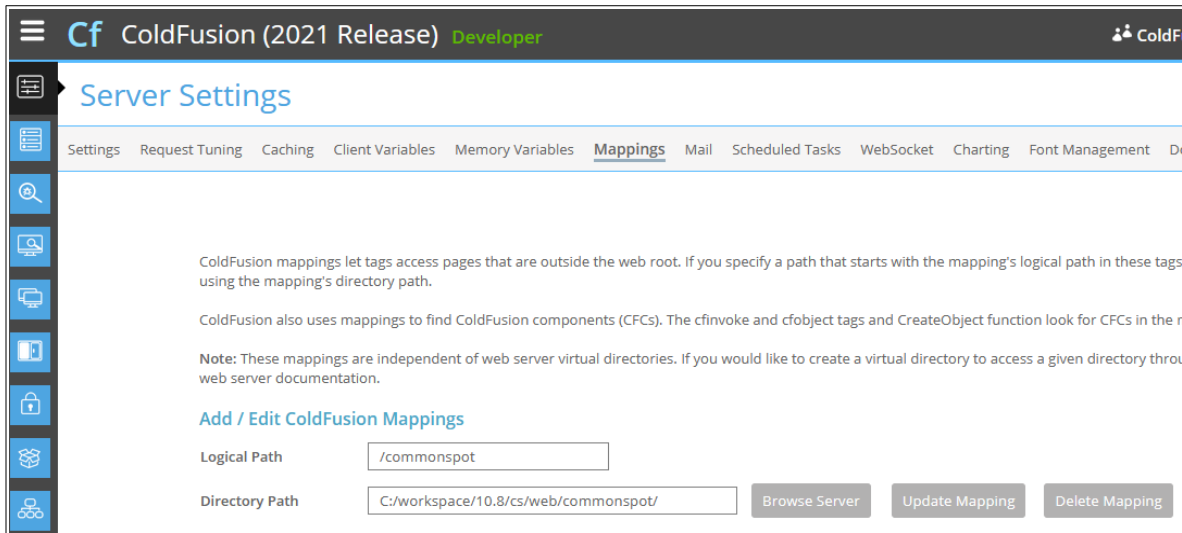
Cf ColdFusion (2021 Release) Developer

ColdF

Server Settings

Settings Request Tuning Caching Client Variables Memory Variables Mappings Mail Scheduled Tasks WebSocket Charting Font Management D

ColdFusion mappings let tags access pages that are outside the web root. If you specify a path that starts with the mapping's logical path in these tags using the mapping's directory path.

ColdFusion also uses mappings to find ColdFusion components (CFCs). The cfinvoke and cfobject tags and CreateObject function look for CFCs in the r

**Note:** These mappings are independent of web server virtual directories. If you would like to create a virtual directory to access a given directory throu web server documentation.

Add / Edit ColdFusion Mappings

Logical Path /commonspot

Directory Path C:/workspace/10.8/cs/web/commonspot/ Browse Server Update Mapping Delete Mapping